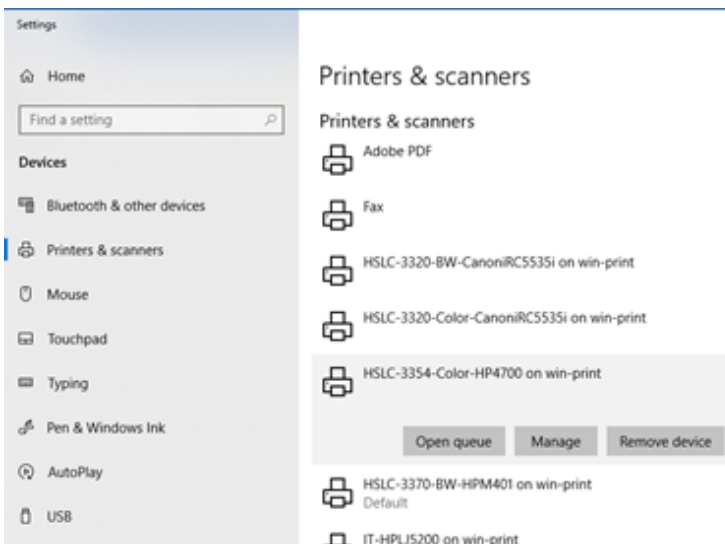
Settings

Home

Find a setting

Devices

Bluetooth & other devices

Printers & scanners

Mouse

Touchpad

Typing

Pen & Windows Ink

AutoPlay

USB

Printers & scanners

Printers & scanners

Adobe PDF

Fax

HSLC-3320-BW-CanoniRC5535i on win-print

HSLC-3320-Color-CanoniRC5535i on win-print

HSLC-3354-Color-HP4700 on win-print

Open queue

Manage

Remove device

HSLC-3370-BW-HPM401 on win-print
Default

IT-HPLJ5200 on win-print